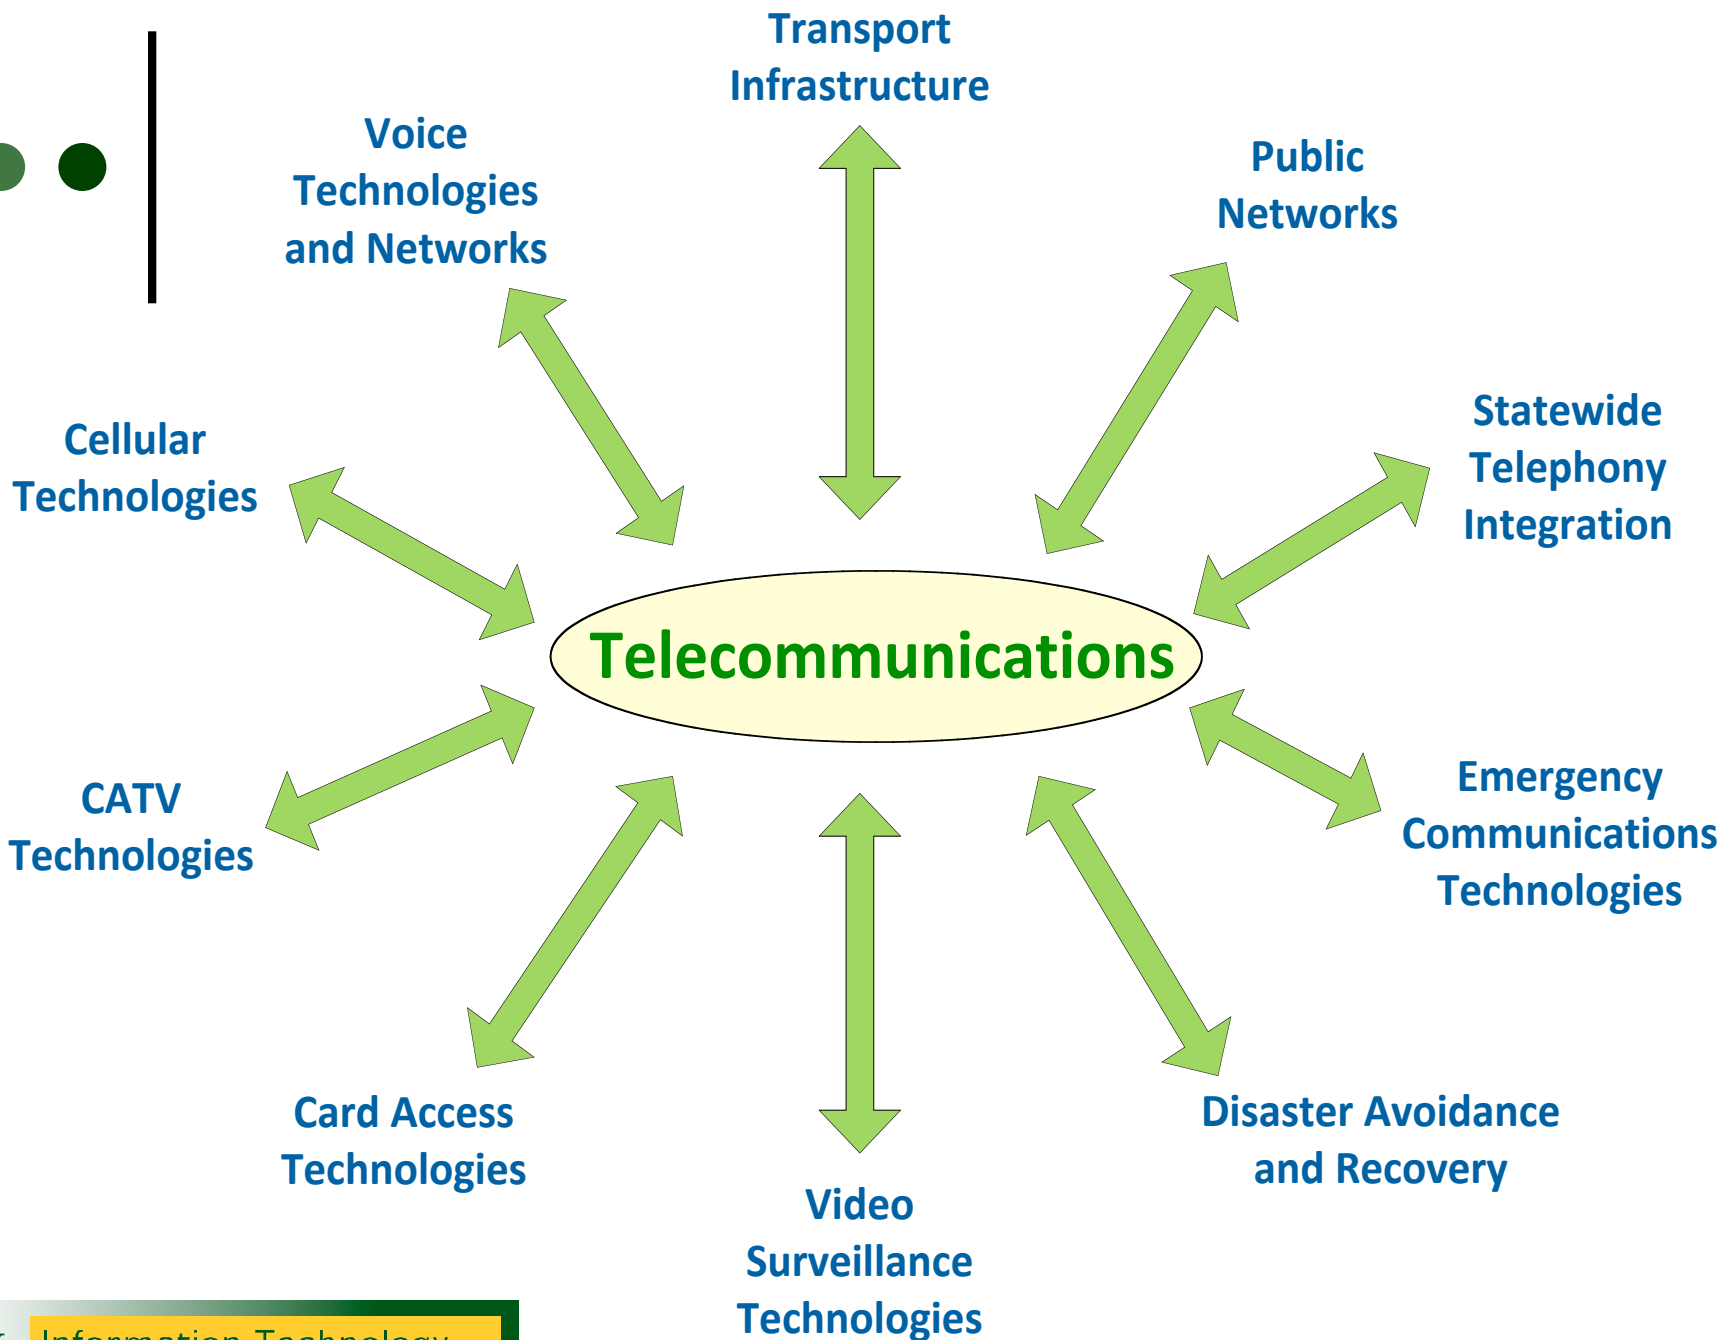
Transport Infrastructure

Voice Technologies and Networks

Public Networks

Statewide Telephony Integration

Cellular Technologies

Telecommunications

CATV Technologies

Emergency Communications Technologies

Card Access Technologies

Disaster Avoidance and Recovery

Video Surveillance Technologies

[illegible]